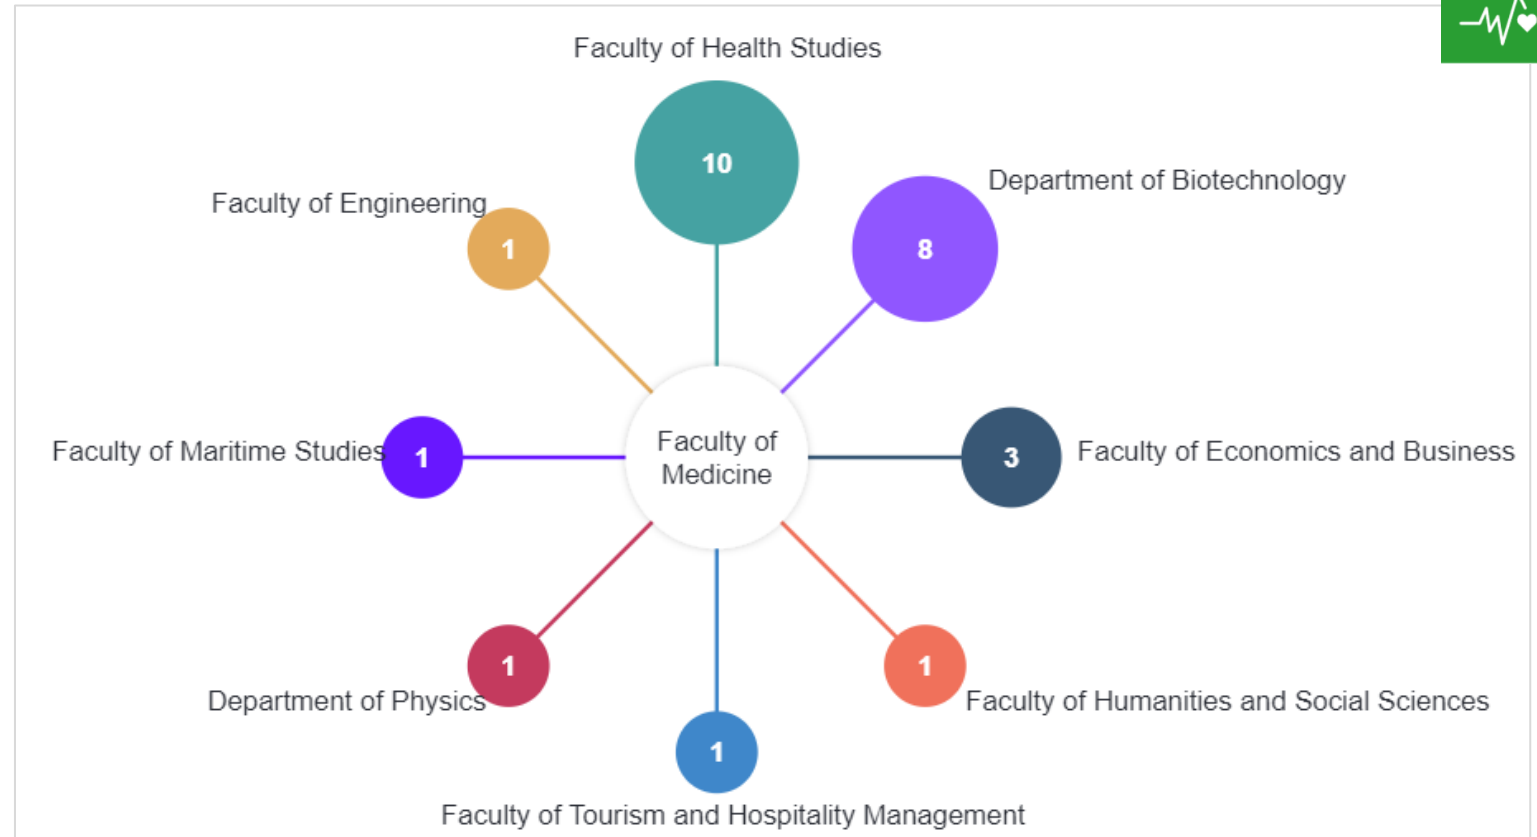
Faculty of Health Studies

10

Faculty of Engineering

1

Department of Biotechnology

8

Faculty of Maritime Studies

1

Faculty of Medicine

3

Faculty of Economics and Business

1

Department of Physics

1

Faculty of Humanities and Social Sciences

1

Faculty of Tourism and Hospitality Management